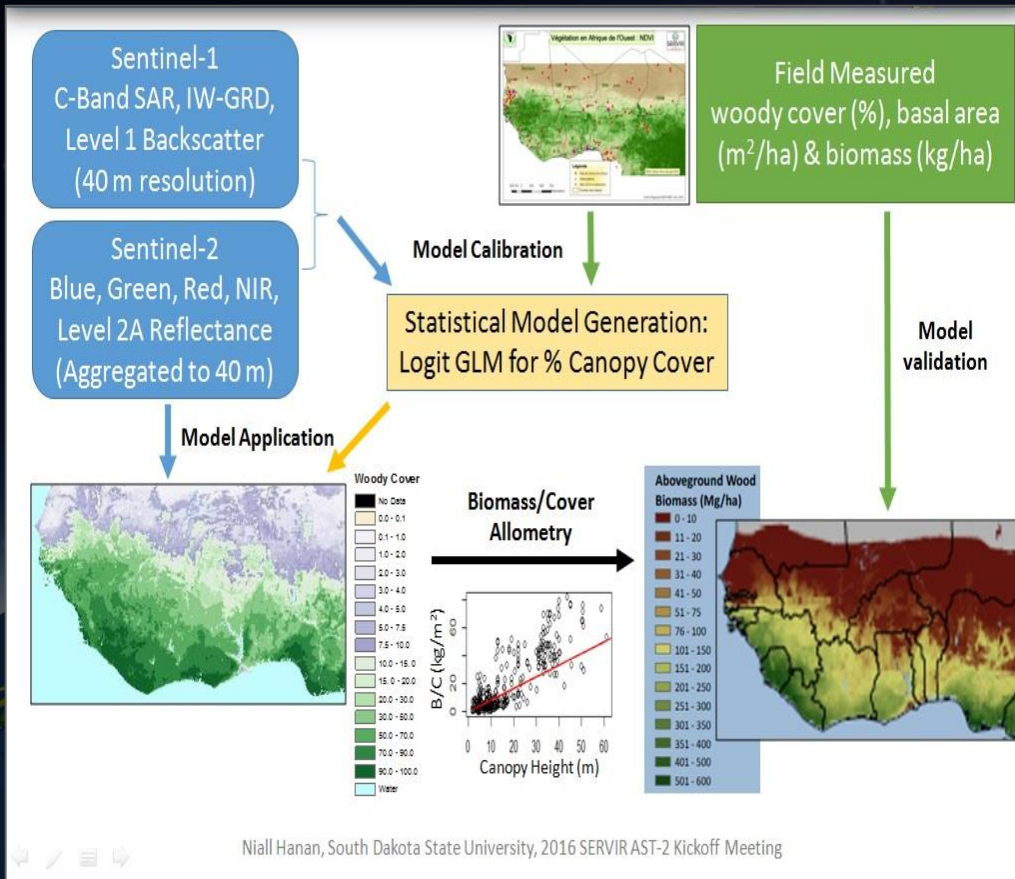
Sentinel-1
C-Band SAR, IW-GRD, Level 1 Backscatter (40 m resolution)

Sentinel-2
Blue, Green, Red, NIR, Level 2A Reflectance (Aggregated to 40 m)

Végétation en Afrique de l'Ouest : NDVI

SERVIR

Field Measured woody cover (%), basal area ($m^2$/ha) & biomass (kg/ha)

Model Calibration

Statistical Model Generation: Logit GLM for % Canopy Cover

Model validation

Model Application

Woody Cover
No Data
0.0 - 0.1
0.1 - 1.0
1.0 - 2.0
2.0 - 3.0
3.0 - 4.0
4.0 - 5.0
5.0 - 7.5
7.5 - 10.0
10.0 - 15.0
15.0 - 20.0
20.0 - 30.0
30.0 - 50.0
50.0 - 70.0
70.0 - 90.0
90.0 - 100.0
Water

Biomass/Cover Allometry

B/C ($kg/m^2$)
0
20
40
60
0 10 20 30 40 50 60
Canopy Height (m)

Aboveground Wood Biomass (Mg/ha)
0 - 10
11 - 20
21 - 30
31 - 40
41 - 50
51 - 75
76 - 100
101 - 150
151 - 200
201 - 250
251 - 300
301 - 350
351 - 400
401 - 500
501 - 600

Niall Hanan, South Dakota State University, 2016 SERVIR AST-2 Kickoff Meeting